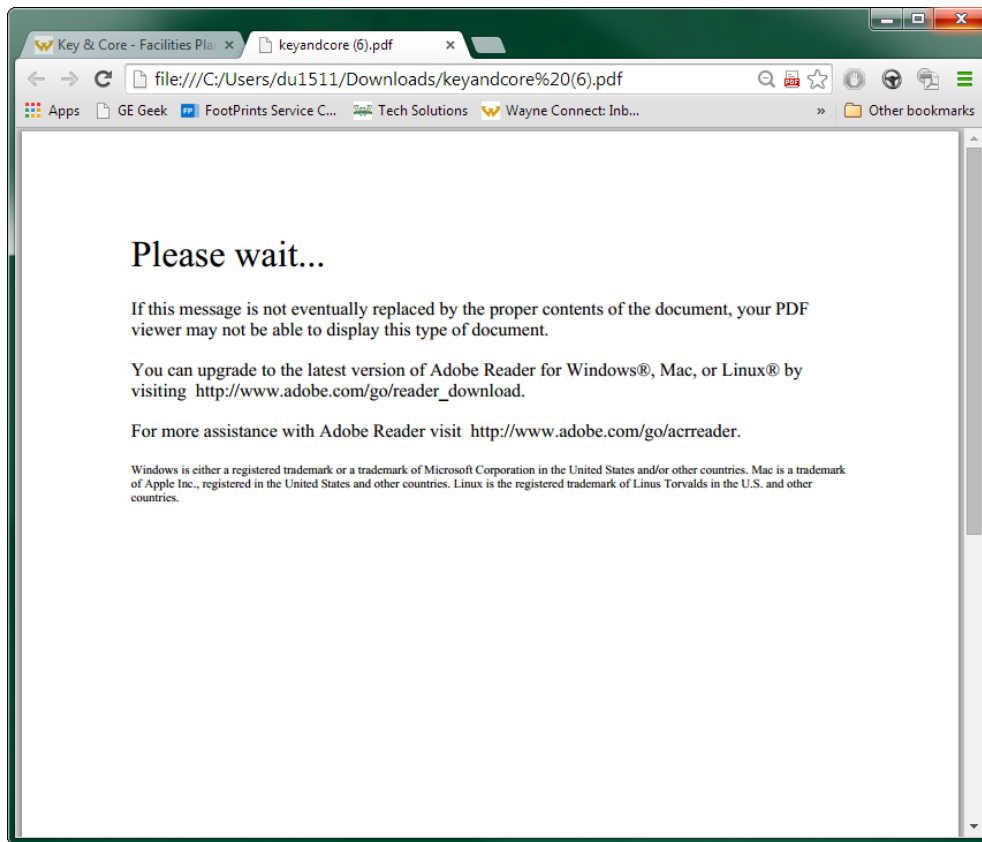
Key & Core - Facilities Pla ×
keyandcore (6).pdf ×

file:///C:/Users/du1511/Downloads/keyandcore%20(6).pdf

Apps GE Geek FootPrints Service C... Tech Solutions Wayne Connect: Inb... » Other bookmarks

Please wait...

If this message is not eventually replaced by the proper contents of the document, your PDF viewer may not be able to display this type of document.

You can upgrade to the latest version of Adobe Reader for Windows®, Mac, or Linux® by visiting http://www.adobe.com/go/reader_download.

For more assistance with Adobe Reader visit http://www.adobe.com/go/acrreader.

Windows is either a registered trademark or a trademark of Microsoft Corporation in the United States and/or other countries. Mac is a trademark of Apple Inc., registered in the United States and other countries. Linux is the registered trademark of Linus Torvalds in the U.S. and other countries.